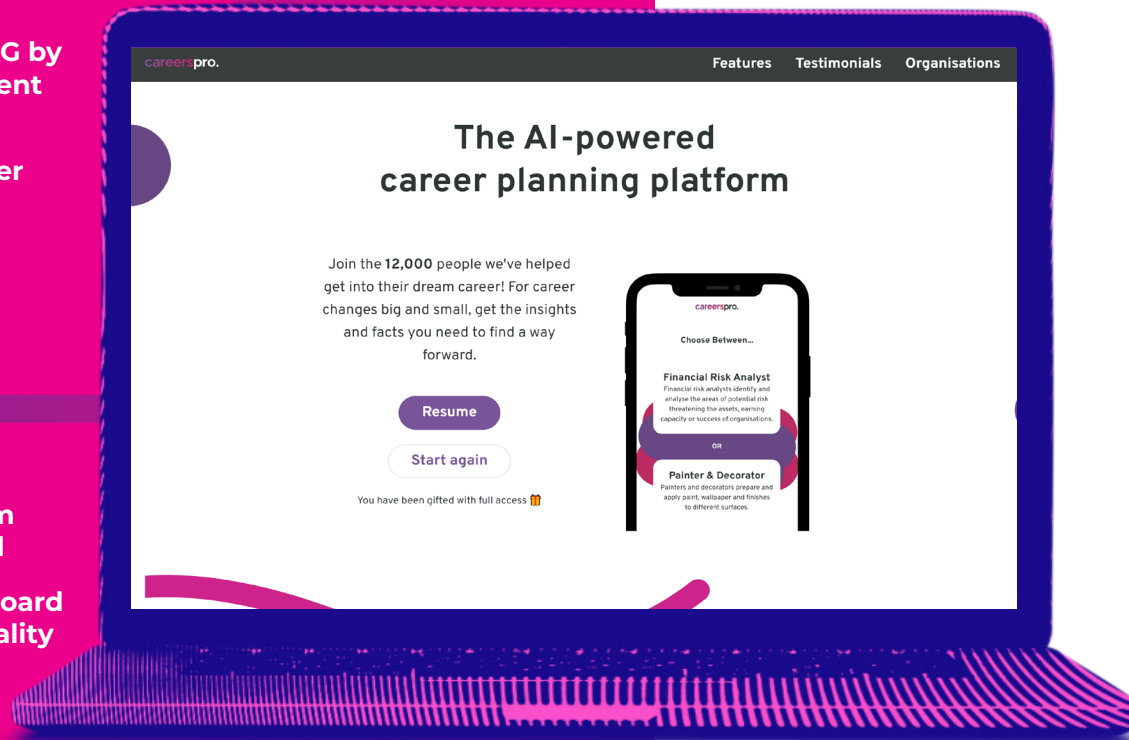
G by
ent

er

n
l

oard
ality

careerspro.

Features Testimonials Organisations

The AI-powered
career planning platform

Join the **12,000** people we've helped get into their dream career! For career changes big and small, get the insights and facts you need to find a way forward.

Resume

Start again

You have been gifted with full access 🎁

careerspro.

Choose Between...

Financial Risk Analyst
Financial risk analysts identify and analyse the areas of potential risk threatening the assets, earning capacity or success of organisations.

OR

Painter & Decorator
Painters and decorators prepare and apply paint, wallpaper and finishes to different surfaces.